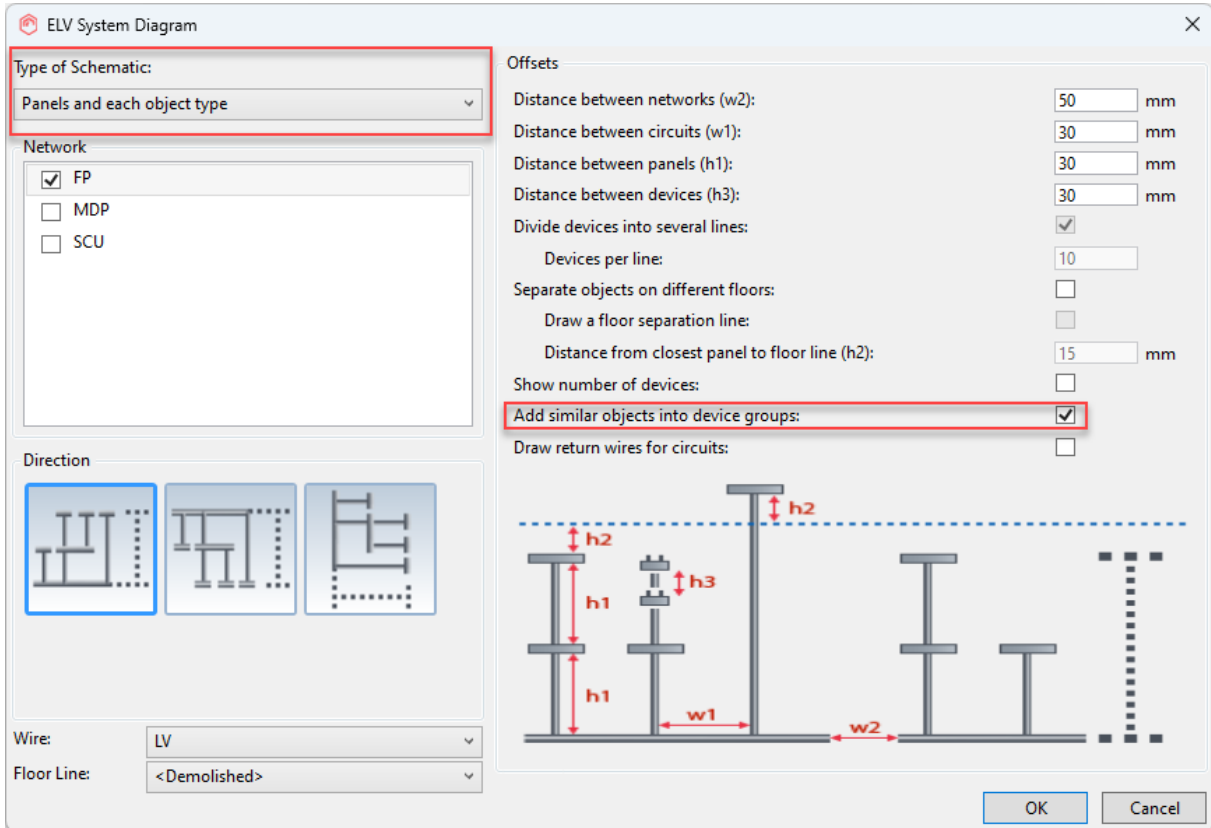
ELV System Diagram

Type of Schematic:
Panels and each object type

Network
FP
MDP
SCU

Direction

Wire: LV
Floor Line: <Demolished>

Offsets
Distance between networks (w2): 50 mm
Distance between circuits (w1): 30 mm
Distance between panels (h1): 30 mm
Distance between devices (h3): 30 mm
Divide devices into several lines:
Devices per line: 10
Separate objects on different floors:
Draw a floor separation line:
Distance from closest panel to floor line (h2): 15 mm
Show number of devices:
Add similar objects into device groups:
Draw return wires for circuits:

h2
h2
h3
h1
h1
w1
w2

OK
Cancel